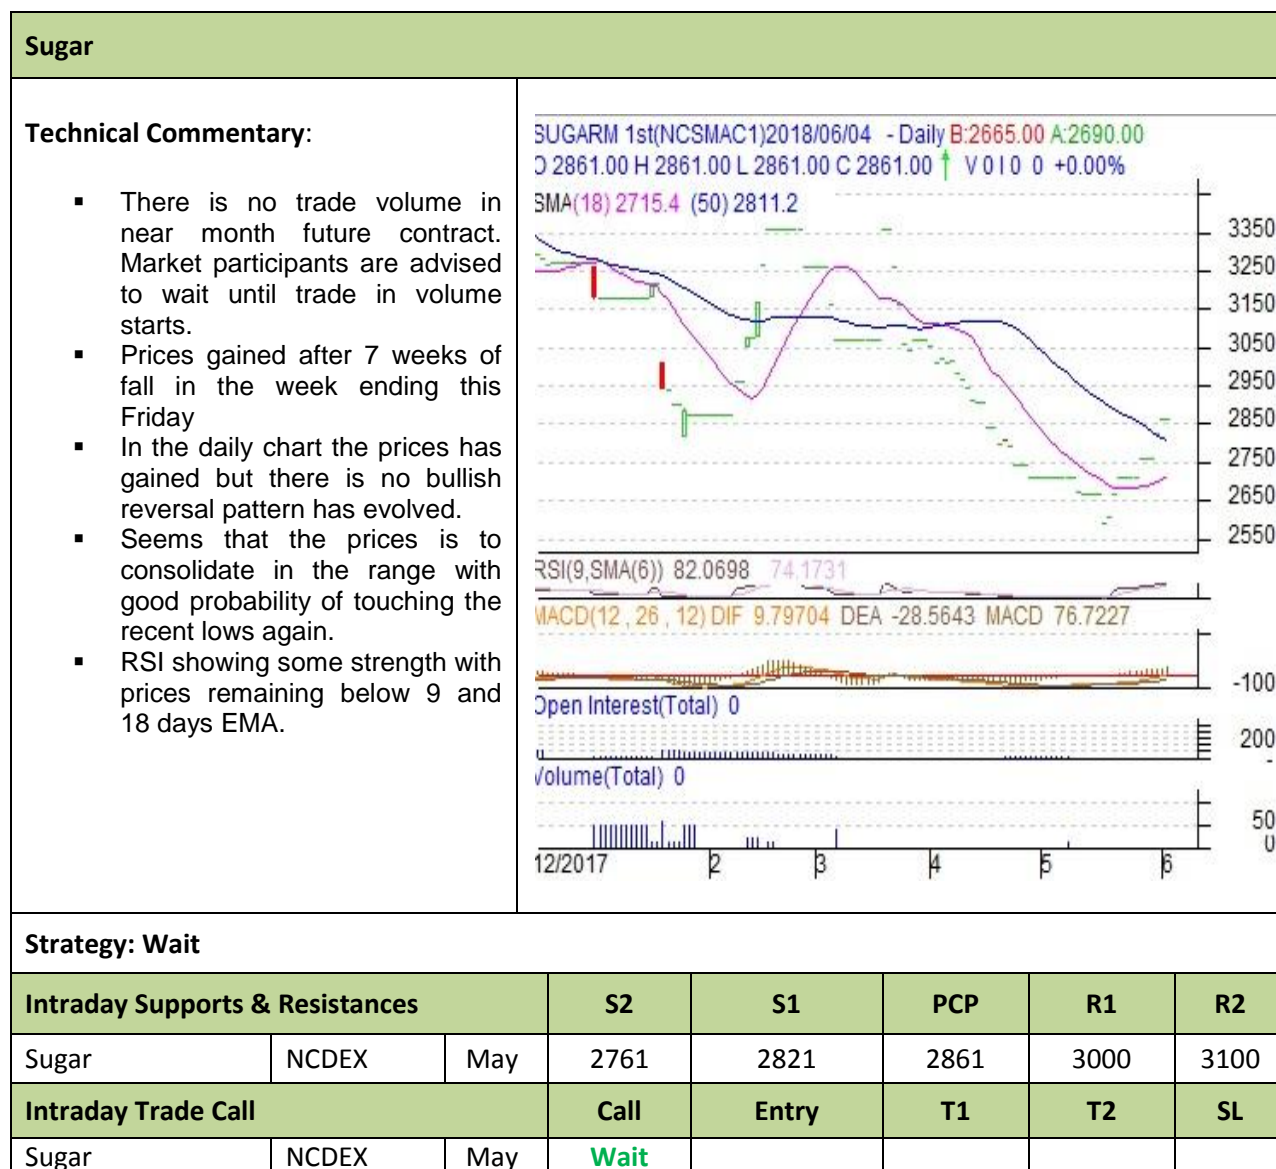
Sugar

Technical Commentary:

- There is no trade volume in near month future contract. Market participants are advised to wait until trade in volume starts.
- Prices gained after 7 weeks of fall in the week ending this Friday
- In the daily chart the prices has gained but there is no bullish reversal pattern has evolved.
- Seems that the prices is to consolidate in the range with good probability of touching the recent lows again.
- RSI showing some strength with prices remaining below 9 and 18 days EMA.

SUGARM 1st(NCSMAC1)2018/06/04 - Daily B:2665.00 A:2690.00
O 2861.00 H 2861.00 L 2861.00 C 2861.00 V 0 I 0 0 +0.00%
SMA(18) 2715.4 (50) 2811.2
3350
3250
3150
3050
2950
2850
2750
2650
2550
RSI(9,SMA(6)) 82.0698 74.1731
MACD(12 , 26 , 12) DIF 9.79704 DEA -28.5643 MACD 76.7227
-100
Open Interest(Total) 0
200
Volume(Total) 0
50
0
12/2017 2 3 4 5 6

Strategy: Wait

| Intraday Supports & Resistances | | | S2 | S1 | PCP | R1 | R2 |
|---|---|---|---|---|---|---|---|
| Sugar | NCDEX | May | 2761 | 2821 | 2861 | 3000 | 3100 |
| Intraday Trade Call | | | Call | Entry | T1 | T2 | SL |
| Sugar | NCDEX | May | Wait | | | | |